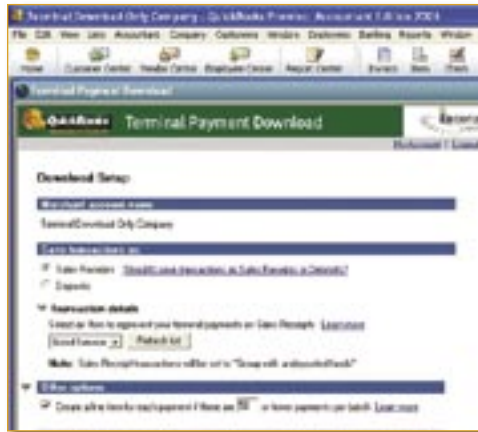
Terminal Download Only Company - QuickBooks Premier: Accountant Edition 2008
File Edit View Lists Accountant Company Customers Vendors Employees Banking Reports Window
Home Customer Center Vendor Center Employee Center Report Center Invoice Item Check

Terminal Payment Download
QuickBooks Terminal Payment Download
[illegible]

Download Setup

Merchant account name
TerminalDownload Only Company

Save transactions as
Sales Receipts Should I save transactions as Sales Receipts or Deposits?
Deposits

Transaction details
Select an item to represent your terminal payments on Sales Receipts. Learn more
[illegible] Refresh list
Note: Sales Receipt transactions will be set to "Group with undeposited funds"

Other options
Create a line item for each payment if there are 50 or fewer payments per batch. Learn more